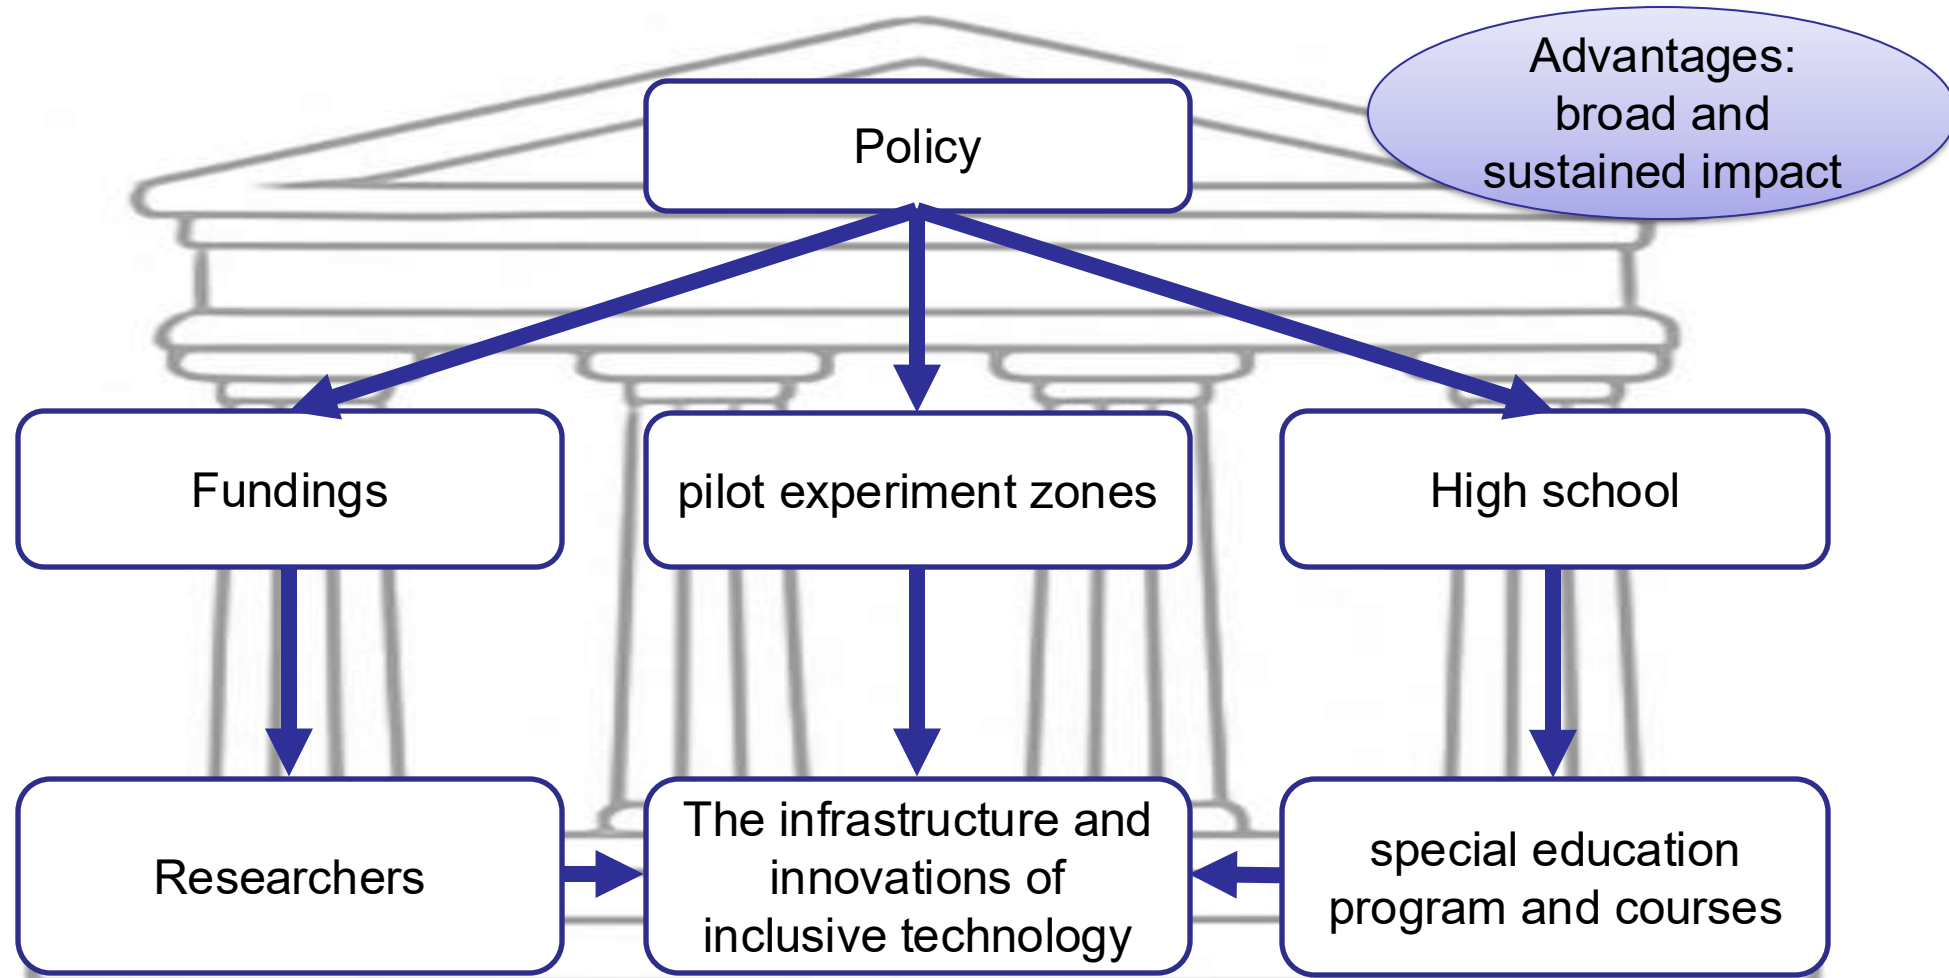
Policy

Advantages: broad and sustained impact

Fundings

pilot experiment zones

High school

Researchers

The infrastructure and innovations of inclusive technology

special education program and courses